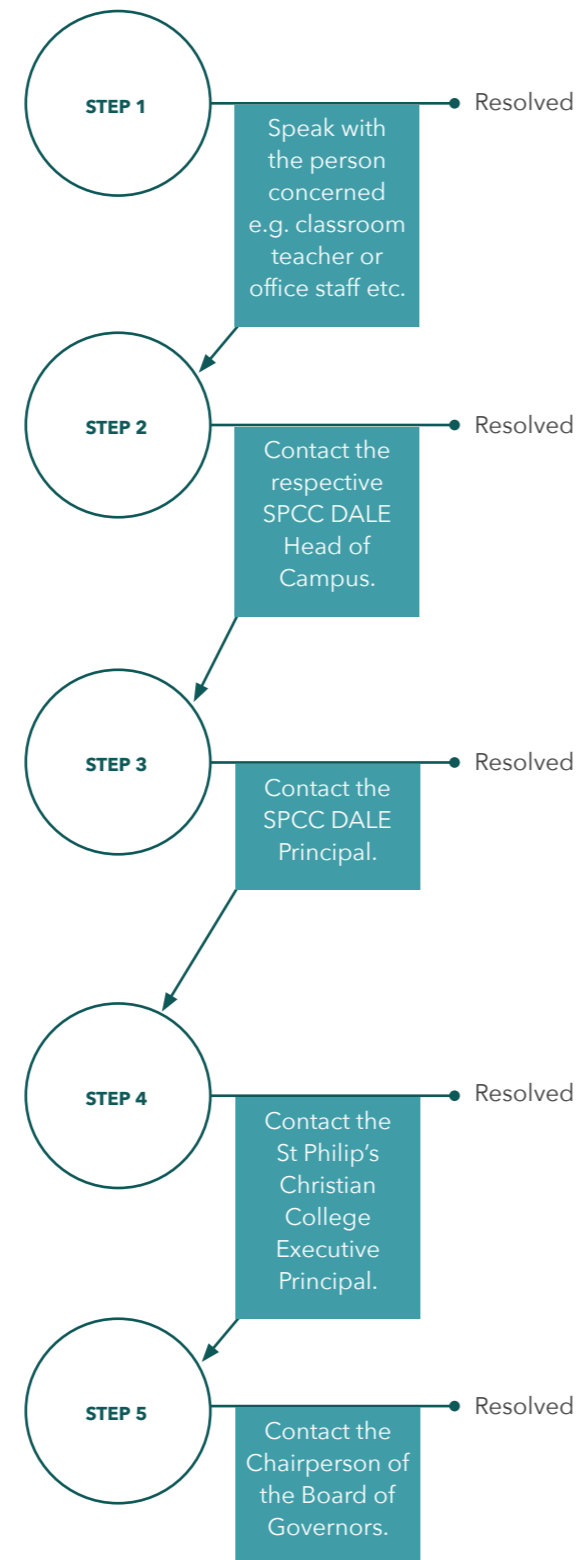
STEP 1

Resolved

Speak with the person concerned e.g. classroom teacher or office staff etc.

STEP 2

Resolved

Contact the respective SPCC DALE Head of Campus.

STEP 3

Resolved

Contact the SPCC DALE Principal.

STEP 4

Resolved

Contact the St Philip's Christian College Executive Principal.

STEP 5

Resolved

Contact the Chairperson of the Board of Governors.